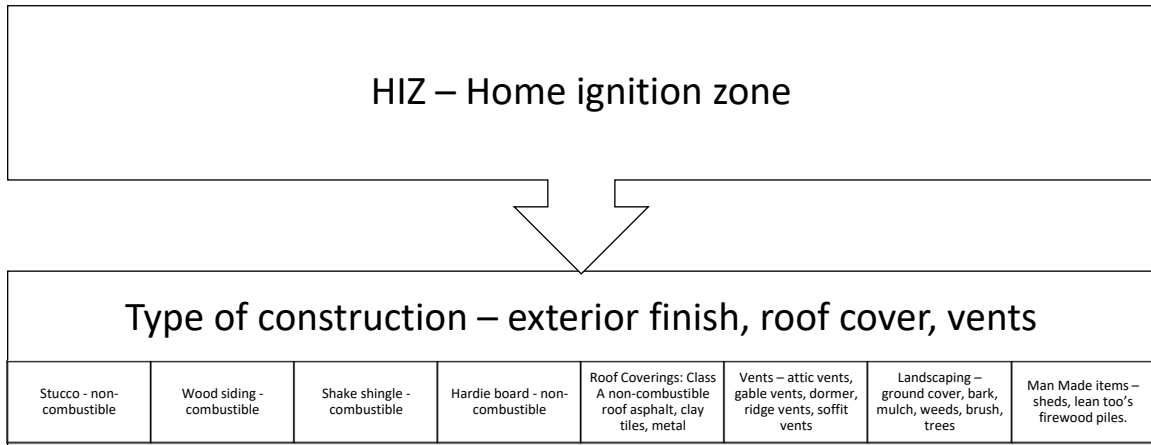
HIZ – Home ignition zone

Type of construction – exterior finish, roof cover, vents

| Stucco - non-combustible | Wood siding - combustible | Shake shingle - combustible | Hardie board - non-combustible | Roof Coverings: Class A non-combustible roof asphalt, clay tiles, metal | Vents – attic vents, gable vents, dormer, ridge vents, soffit vents | Landscaping – ground cover, bark, mulch, weeds, brush, trees | Man Made items – sheds, lean too's firewood piles. |
|---|---|---|---|---|---|---|---|